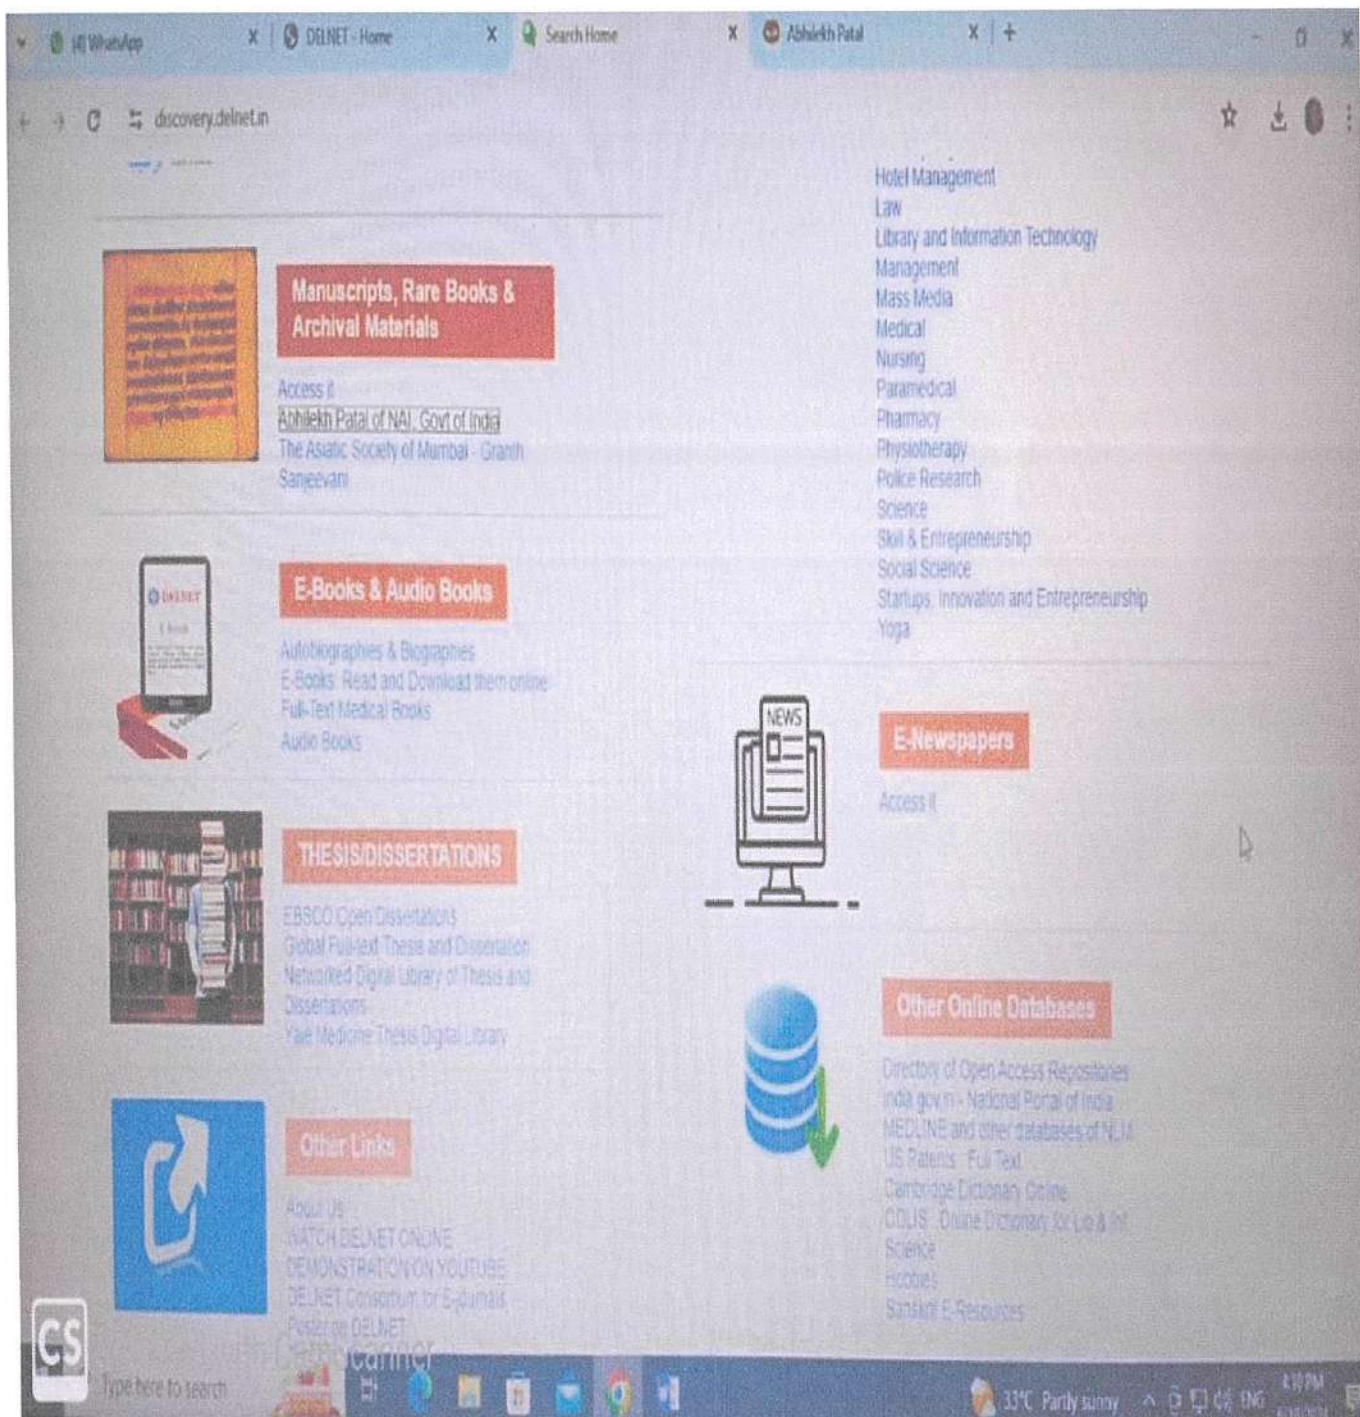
(4) WhatsApp | DELNET - Home | Search Home | Abhilekh Patal

discovery.delnet.in

Manuscripts, Rare Books & Archival Materials

Access it
Abhilekh Patal of NAI, Govt of India
The Asiatic Society of Mumbai - Granth Sanjeevani

E-Books & Audio Books

Autobiographies & Biographies
E-Books: Read and Download them online
Full-Text Medical Books
Audio Books

THESIS/DISSERTATIONS

EBSCO Open Dissertations
Global Full-text Theses and Dissertation
Networked Digital Library of Thesis and Dissertations
Yale Medicine Thesis Digital Library

Other Links

About Us
WATCH DELNET ONLINE
DEMONSTRATION ON YOUTUBE
DELNET Consortium for E-journals
Poster on DELNET

Hotel Management
Law
Library and Information Technology
Management
Mass Media
Medical
Nursing
Paramedical
Pharmacy
Physiotherapy
Police Research
Science
Skill & Entrepreneurship
Social Science
Startups, Innovation and Entrepreneurship
Yoga

NEWS

E-Newspapers

Access it

Other Online Databases

Directory of Open Access Repositories
India.gov.in - National Portal of India
MEDLINE and other databases of NLM
US Patents : Full Text
Cambridge Dictionary Online
ODLIS : Online Dictionary for Lib & Inf. Science
Hobbies
Sanskrit E-Resources

CS CamScanner

Type here to search

33°C Partly sunny ENG 4:10 PM